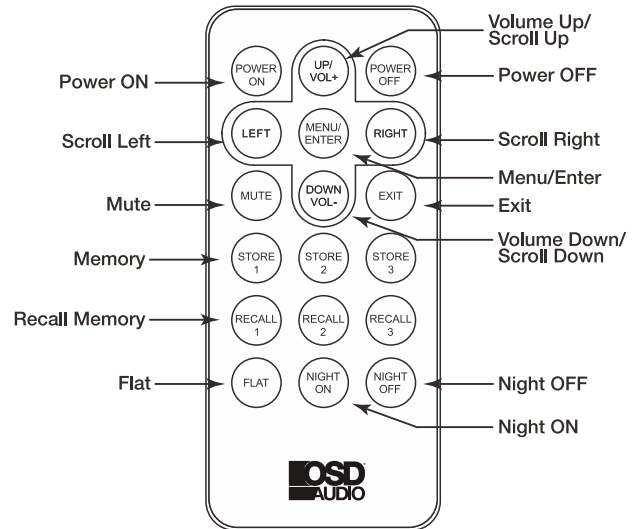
Volume Up/
Scroll Up

Power ON

POWER ON

UP/ VOL+

POWER OFF

Power OFF

Scroll Left

LEFT

MENU/ ENTER

RIGHT

Scroll Right

Menu/Enter

Mute

MUTE

DOWN VOL-

EXIT

Exit

Volume Down/
Scroll Down

Memory

STORE 1

STORE 2

STORE 3

Recall Memory

RECALL 1

RECALL 2

RECALL 3

Flat

FLAT

NIGHT ON

NIGHT OFF

Night OFF

Night ON

OSD AUDIO